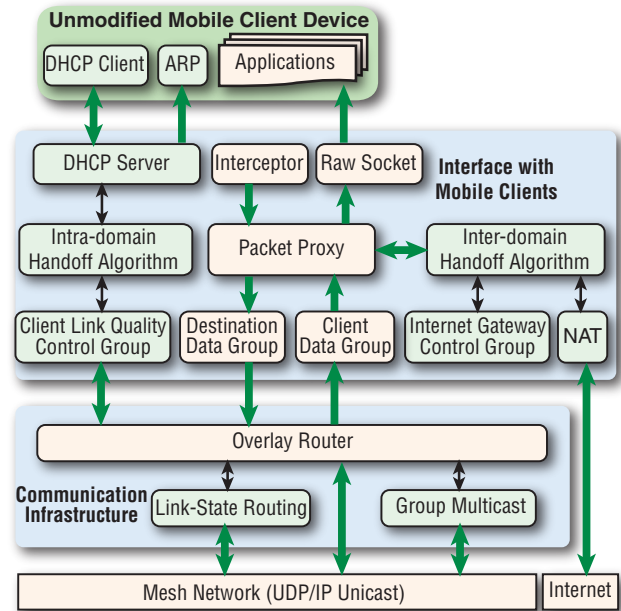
Unmodified Mobile Client Device

DHCP Client

ARP

Applications

DHCP Server

Interceptor

Raw Socket

Interface with Mobile Clients

Intra-domain Handoff Algorithm

Packet Proxy

Inter-domain Handoff Algorithm

Client Link Quality Control Group

Destination Data Group

Client Data Group

Internet Gateway Control Group

NAT

Overlay Router

Communication Infrastructure

Link-State Routing

Group Multicast

Mesh Network (UDP/IP Unicast)

Internet